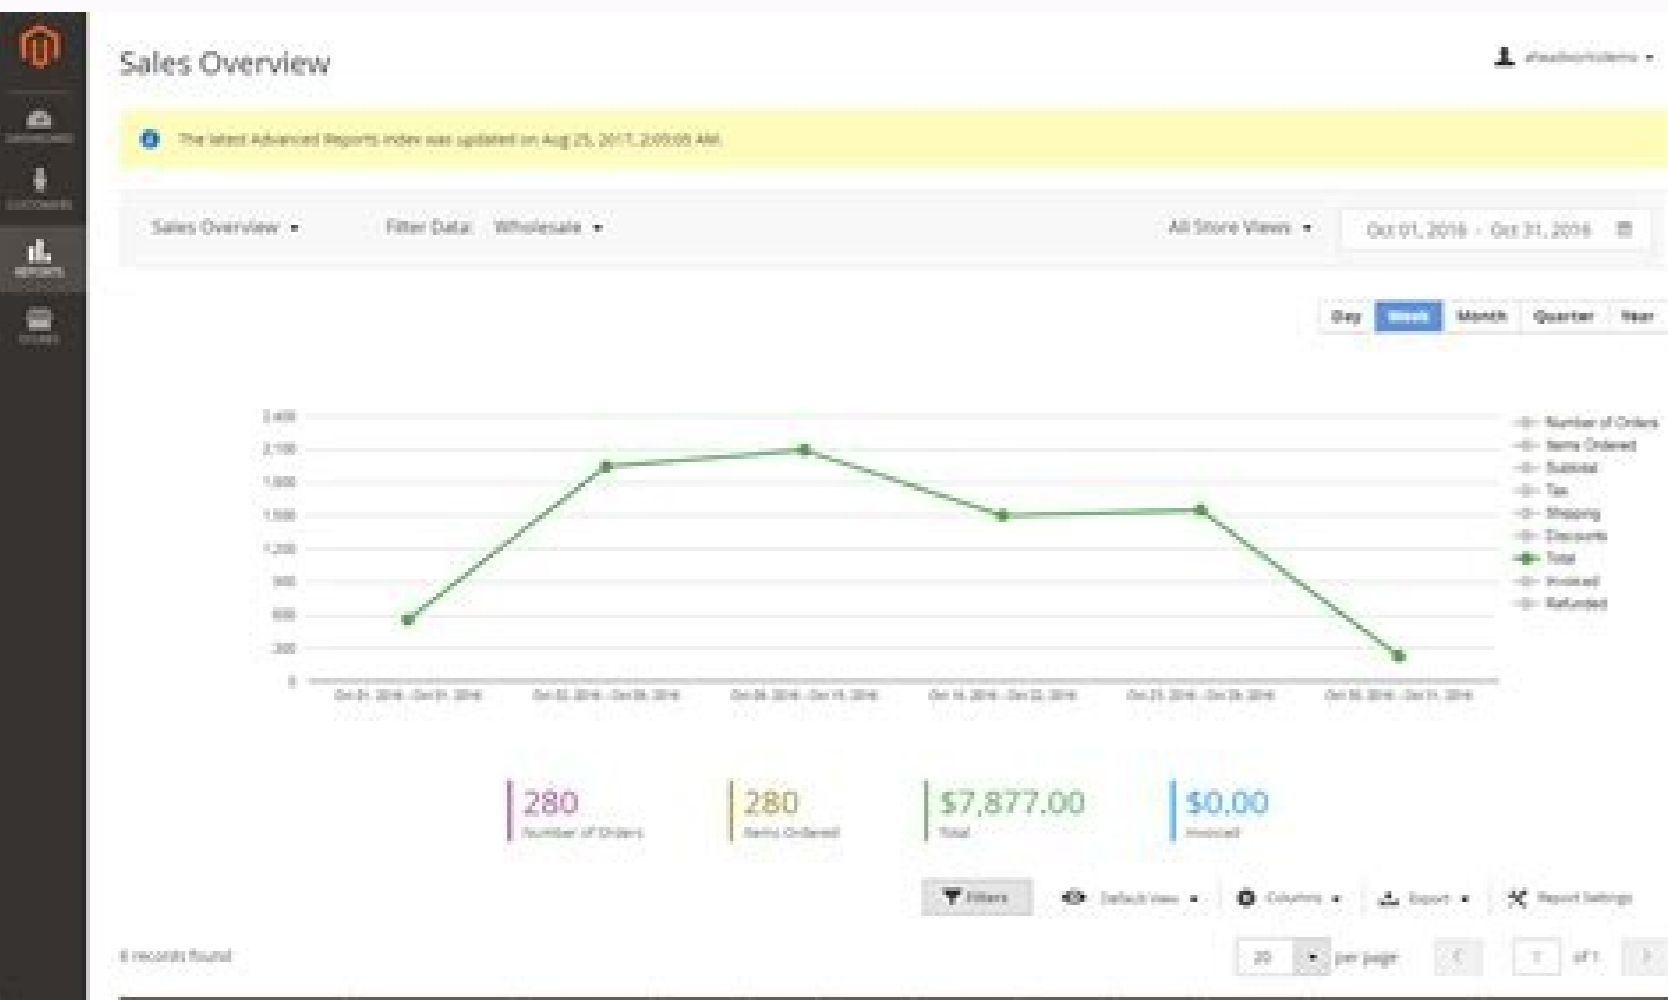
DASHBOARD
CUSTOMERS
REPORTS
STORES

Sales Overview

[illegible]

The latest Advanced Reports index was updated on Aug 25, 2017, 2:09:08 AM.

Sales Overview

Filter Data: Wholesale

All Store Views

Oct 01, 2016 - Oct 31, 2016

Day
Week
Month
Quarter
Year

2,400
2,100
1,800
1,500
1,200
900
600
300
0

Oct 01, 2016 - Oct 01, 2016
Oct 02, 2016 - Oct 08, 2016
Oct 09, 2016 - Oct 15, 2016
Oct 16, 2016 - Oct 22, 2016
Oct 23, 2016 - Oct 29, 2016
Oct 30, 2016 - Oct 31, 2016

Number of Orders
Items Ordered
Subtotal
Tax
Shipping
Discounts
Total
Invoiced
Refunded

280
Number of Orders

280
Items Ordered

$7,877.00
Total

$0.00
Invoiced

Filters
Default View
Columns
Export
Report Settings

6 records found

20
per page

1
of 1